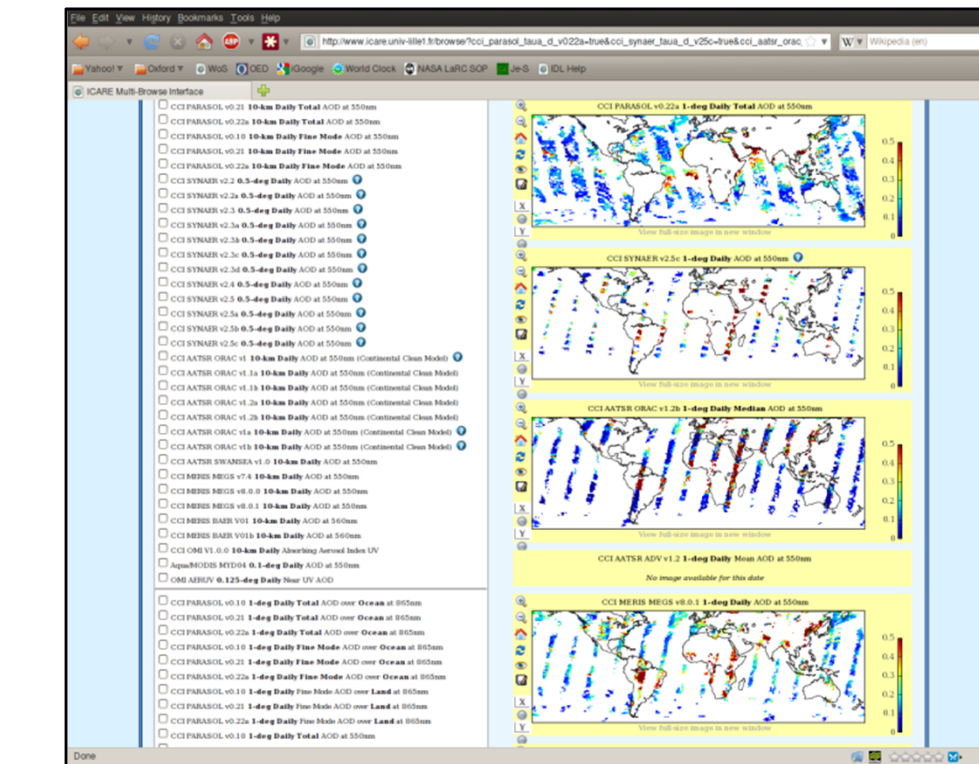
File Edit View History Bookmarks Tools Help

http://www.icare.univ-lille1.fr/browse/?cci_parasol_taua_d_v022a=true&cci_synaer_taua_d_v25c=true&cci_aatsr_orac

Wikipedia (en)

Yahoo! Oxford WoS OED iGoogle World Clock NASA LaRC SOP Je-S IDL Help

ICARE Multi-Browse Interface

CCI PARASOL v0.21 10-km Daily Total AOD at 550nm
CCI PARASOL v0.22a 10-km Daily Total AOD at 550nm
CCI PARASOL v0.10 10-km Daily Fine Mode AOD at 550nm
CCI PARASOL v0.21 10-km Daily Fine Mode AOD at 550nm
CCI PARASOL v0.22a 10-km Daily Fine Mode AOD at 550nm
CCI SYNAER v2.2 0.5-deg Daily AOD at 550nm
CCI SYNAER v2.2a 0.5-deg Daily AOD at 550nm
CCI SYNAER v2.3 0.5-deg Daily AOD at 550nm
CCI SYNAER v2.3a 0.5-deg Daily AOD at 550nm
CCI SYNAER v2.3b 0.5-deg Daily AOD at 550nm
CCI SYNAER v2.3c 0.5-deg Daily AOD at 550nm
CCI SYNAER v2.3d 0.5-deg Daily AOD at 550nm
CCI SYNAER v2.4 0.5-deg Daily AOD at 550nm
CCI SYNAER v2.5 0.5-deg Daily AOD at 550nm
CCI SYNAER v2.5a 0.5-deg Daily AOD at 550nm
CCI SYNAER v2.5b 0.5-deg Daily AOD at 550nm
CCI SYNAER v2.5c 0.5-deg Daily AOD at 550nm
CCI AATSR ORAC v1 10-km Daily AOD at 550nm (Continental Clean Model)
CCI AATSR ORAC v1.1a 10-km Daily AOD at 550nm (Continental Clean Model)
CCI AATSR ORAC v1.1b 10-km Daily AOD at 550nm (Continental Clean Model)
CCI AATSR ORAC v1.2a 10-km Daily AOD at 550nm (Continental Clean Model)
CCI AATSR ORAC v1.2b 10-km Daily AOD at 550nm (Continental Clean Model)
CCI AATSR ORAC v1a 10-km Daily AOD at 550nm (Continental Clean Model)
CCI AATSR ORAC v1b 10-km Daily AOD at 550nm (Continental Clean Model)
CCI AATSR SWANSEA v1.0 10-km Daily AOD at 550nm
CCI MERIS MEGS v7.4 10-km Daily AOD at 550nm
CCI MERIS MEGS v8.0.0 10-km Daily AOD at 550nm
CCI MERIS MEGS v8.0.1 10-km Daily AOD at 550nm
CCI MERIS BAER V01 10-km Daily AOD at 560nm
CCI MERIS BAER V01b 10-km Daily AOD at 560nm
CCI OMI V1.0.0 10-km Daily Absorbing Aerosol Index UV
Aqua/MODIS MYD04 0.1-deg Daily AOD at 550nm
OMI AERUV 0.125-deg Daily Near UV AOD

CCI PARASOL v0.10 1-deg Daily Total AOD over Ocean at 865nm
CCI PARASOL v0.21 1-deg Daily Total AOD over Ocean at 865nm
CCI PARASOL v0.22a 1-deg Daily Total AOD over Ocean at 865nm
CCI PARASOL v0.10 1-deg Daily Fine Mode AOD over Ocean at 865nm
CCI PARASOL v0.21 1-deg Daily Fine Mode AOD over Ocean at 865nm
CCI PARASOL v0.22a 1-deg Daily Fine Mode AOD over Ocean at 865nm
CCI PARASOL v0.10 1-deg Daily Fine Mode AOD over Land at 865nm
CCI PARASOL v0.21 1-deg Daily Fine Mode AOD over Land at 865nm
CCI PARASOL v0.22a 1-deg Daily Fine Mode AOD over Land at 865nm
CCI PARASOL v0.10 1-deg Daily Total AOD at 550nm

CCI PARASOL v0.22a 1-deg Daily Total AOD at 550nm
0.5 0.4 0.3 0.2 0.1 0
X Y
View full-size image in new window

CCI SYNAER v2.5c 1-deg Daily AOD at 550nm
0.5 0.4 0.3 0.2 0.1 0
X Y
View full-size image in new window

CCI AATSR ORAC v1.2b 1-deg Daily Median AOD at 550nm
0.5 0.4 0.3 0.2 0.1 0
X Y
View full-size image in new window

CCI AATSR ADV v1.2 1-deg Daily Mean AOD at 550nm
No image available for this date

CCI MERIS MEGS v8.0.1 1-deg Daily AOD at 550nm
0.5 0.4 0.3 0.2 0.1 0
X Y
View full-size image in new window

Done